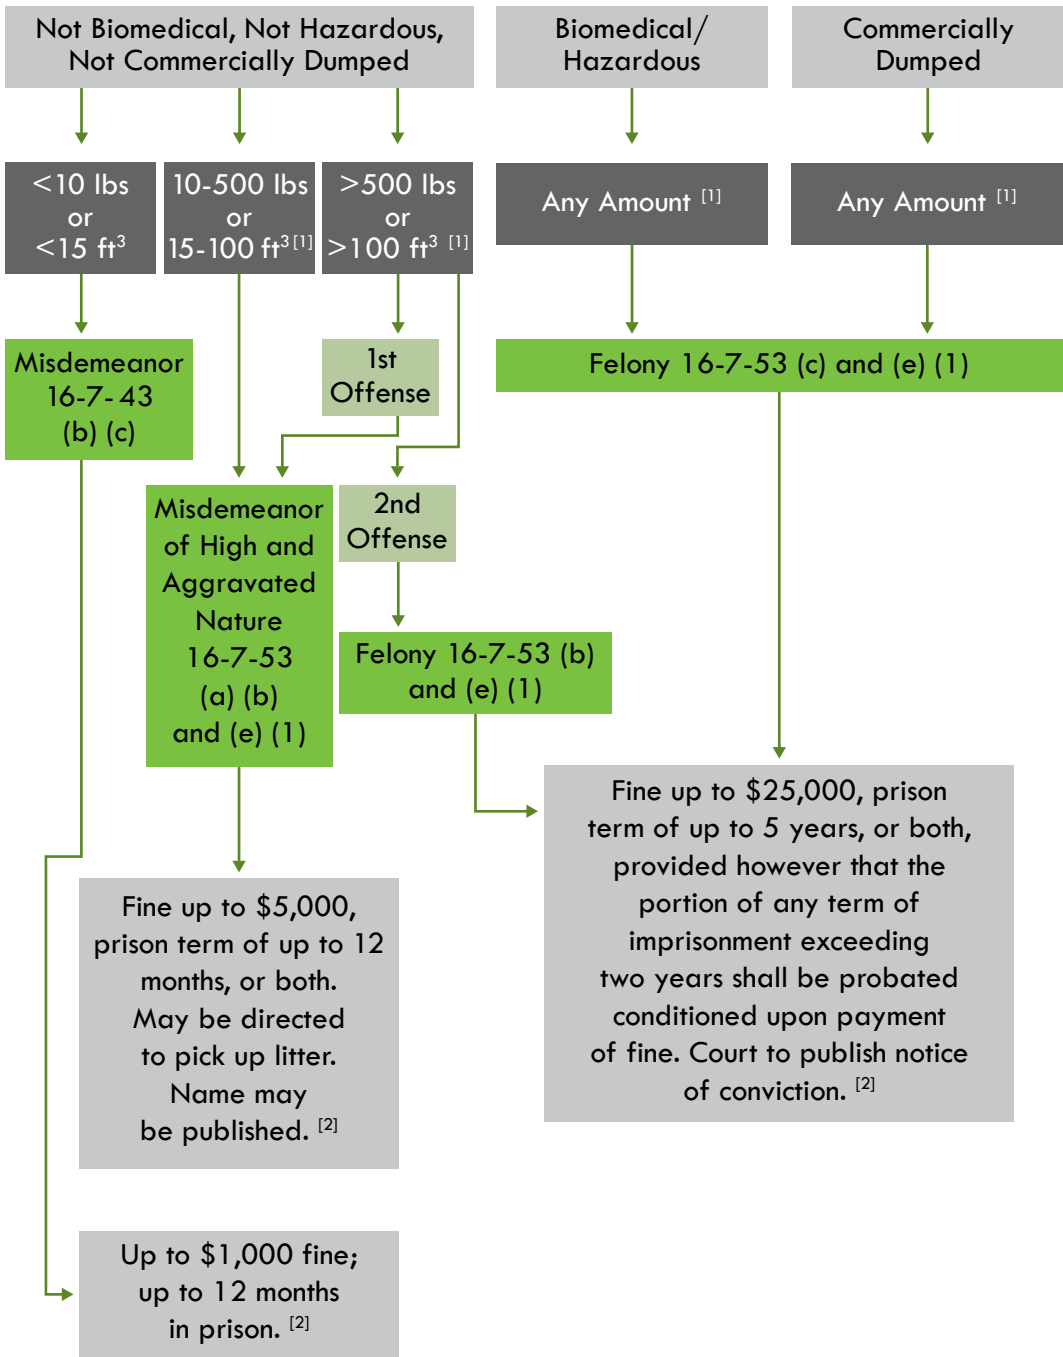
Not Biomedical, Not Hazardous, Not Commercially Dumped

Biomedical/ Hazardous

Commercially Dumped

<10 lbs or <15 $ft^3$

10-500 lbs or 15-100 $ft^3$ [1]

>500 lbs or >100 $ft^3$ [1]

Any Amount [1]

Any Amount [1]

Misdemeanor 16-7-43 (b) (c)

1st Offense

Felony 16-7-53 (c) and (e) (1)

Misdemeanor of High and Aggravated Nature 16-7-53 (a) (b) and (e) (1)

2nd Offense

Felony 16-7-53 (b) and (e) (1)

Fine up to $25,000, prison term of up to 5 years, or both, provided however that the portion of any term of imprisonment exceeding two years shall be probated conditioned upon payment of fine. Court to publish notice of conviction. [2]

Fine up to $5,000, prison term of up to 12 months, or both. May be directed to pick up litter. Name may be published. [2]

Up to $1,000 fine; up to 12 months in prison. [2]